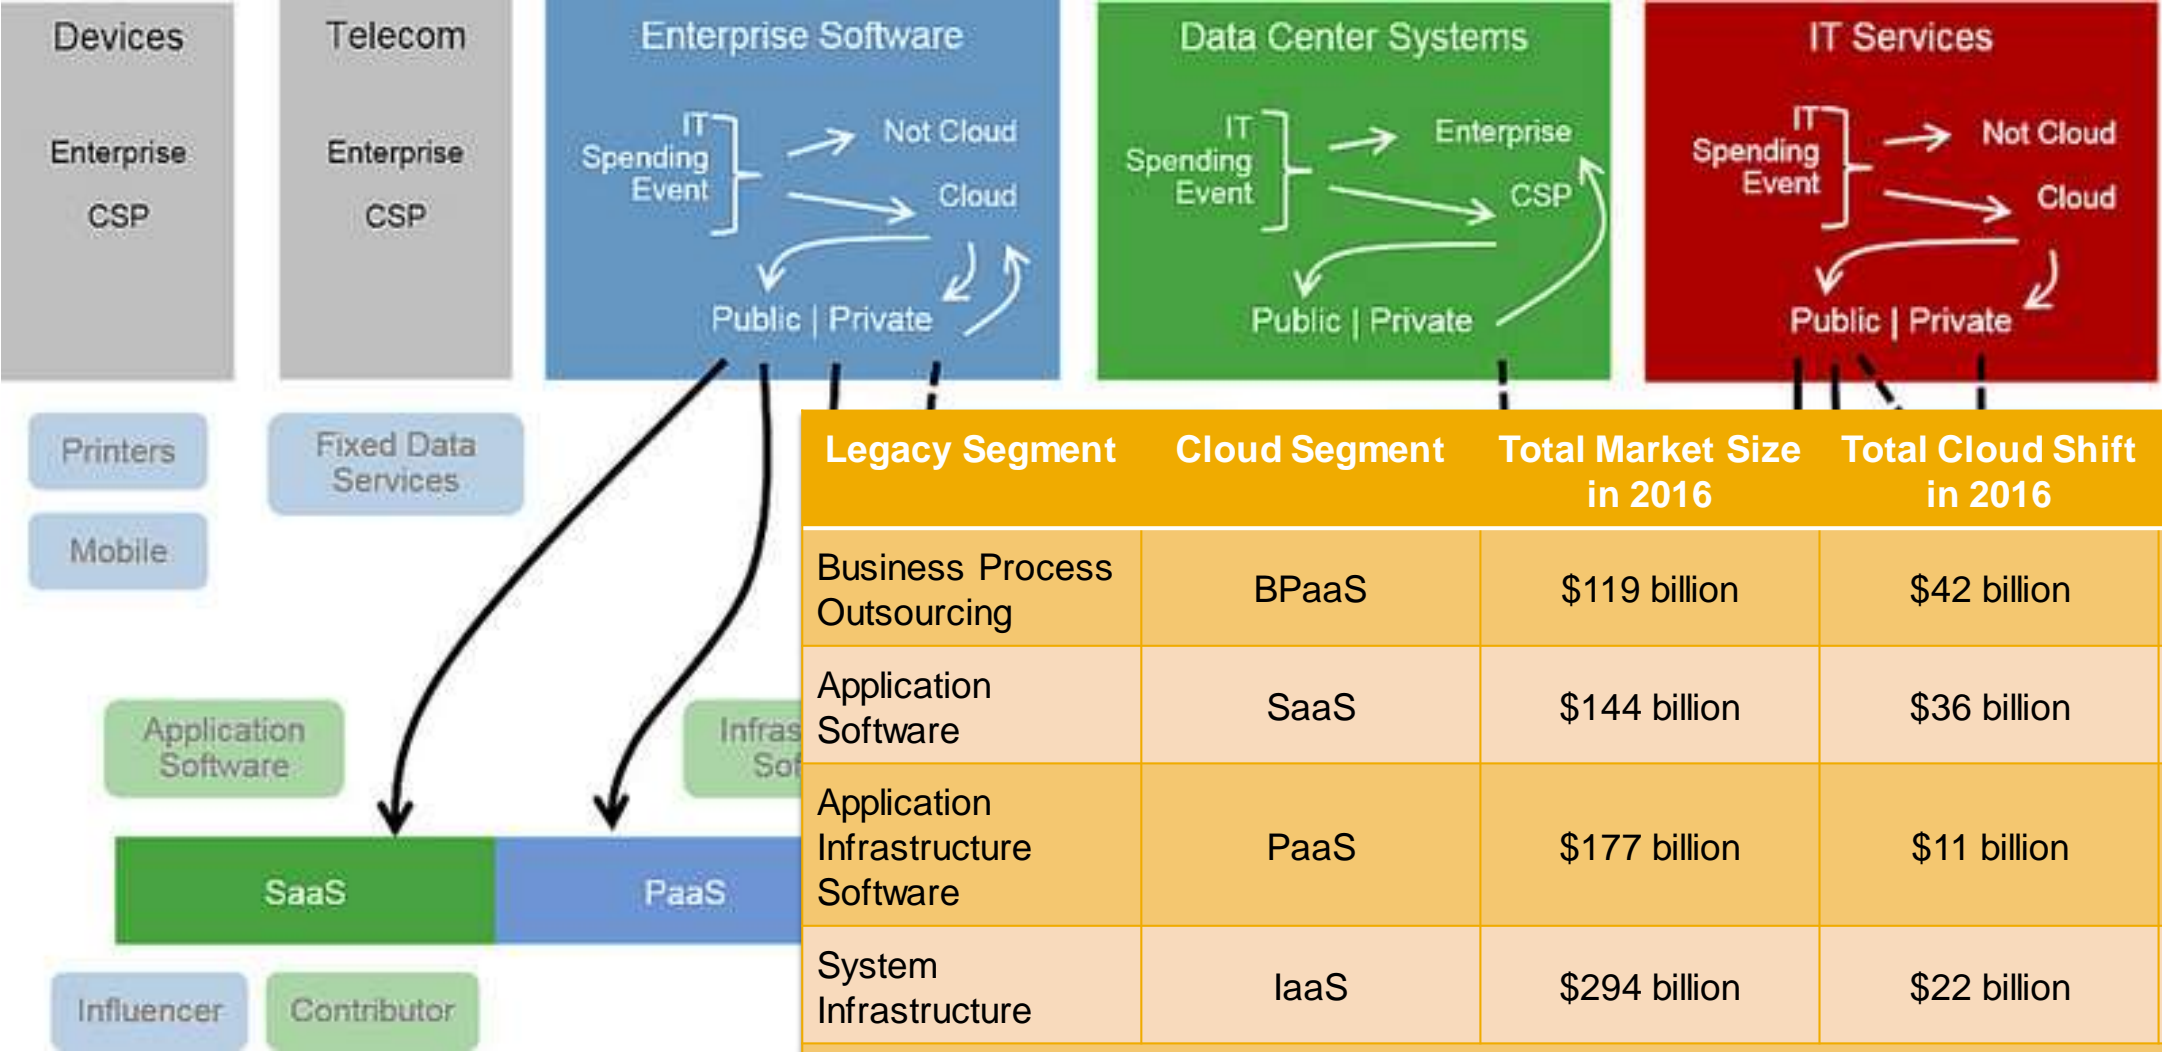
Devices

Enterprise

CSP

Telecom

Enterprise

CSP

Enterprise Software

IT Spending Event

Not Cloud

Cloud

Public | Private

Data Center Systems

IT Spending Event

Enterprise

CSP

Public | Private

IT Services

IT Spending Event

Not Cloud

Cloud

Public | Private

Printers

Mobile

Fixed Data Services

Application Software

Infras Sof

SaaS

PaaS

Influencer

Contributor

| Legacy Segment | Cloud Segment | Total Market Size in 2016 | Total Cloud Shift in 2016 |
|---|---|---|---|
| Business Process Outsourcing | BPaaS | \$119 billion | \$42 billion |
| Application Software | SaaS | \$144 billion | \$36 billion |
| Application Infrastructure Software | PaaS | \$177 billion | \$11 billion |
| System Infrastructure | IaaS | \$294 billion | \$22 billion |